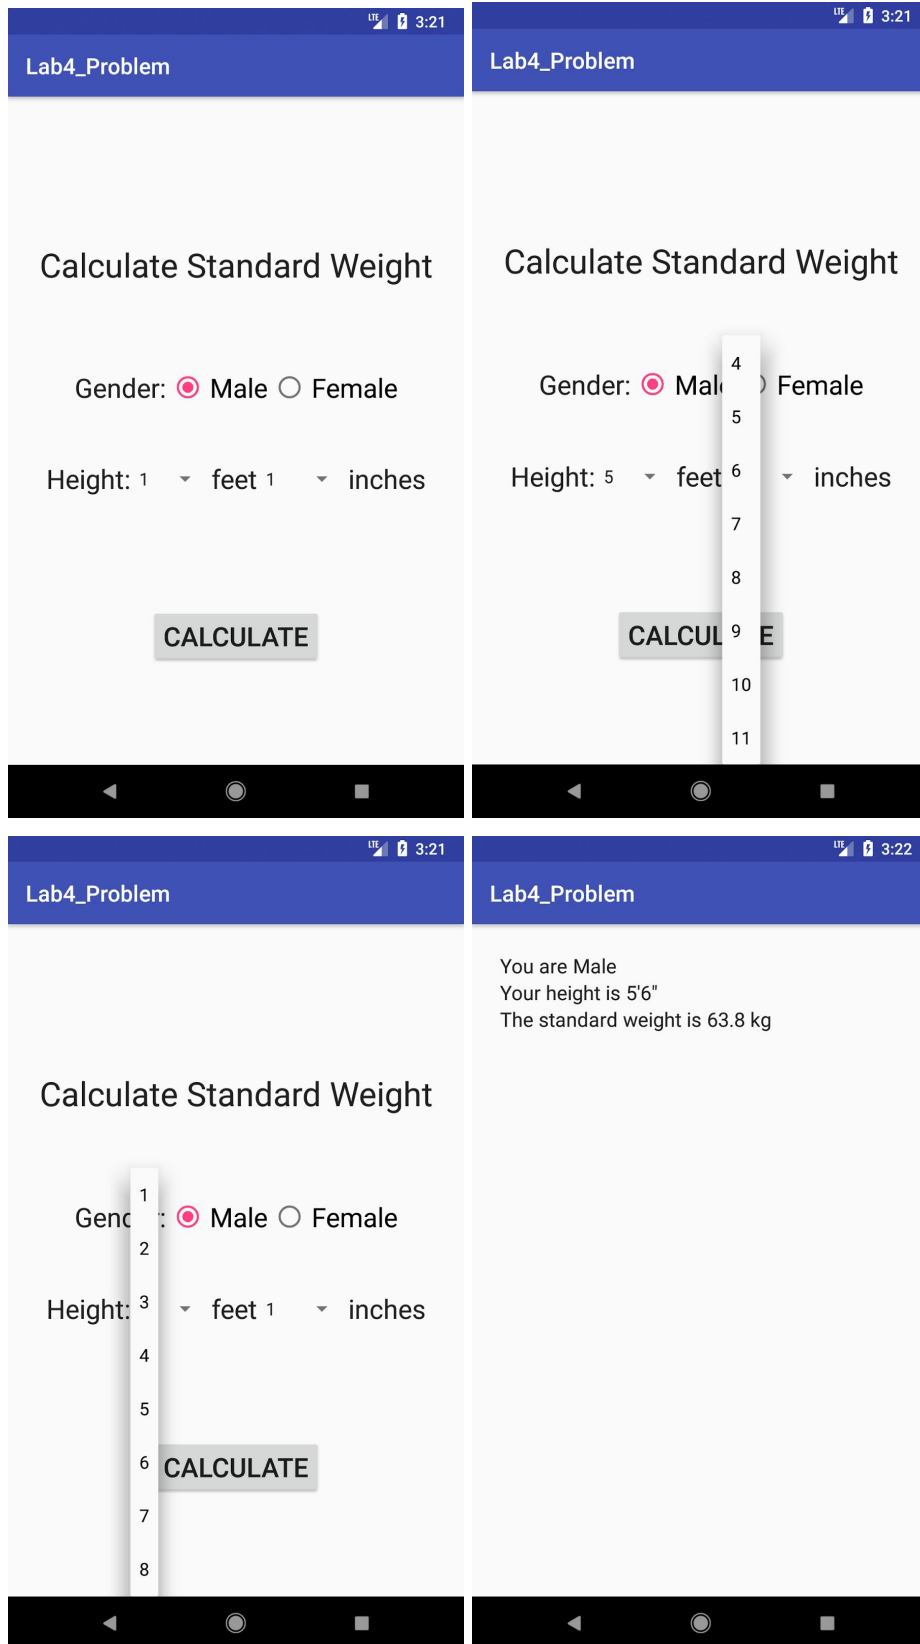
LTE 3:21

Lab4_Problem

Calculate Standard Weight

Gender: Male Female

Height: 1 feet 1 inches

CALCULATE

LTE 3:21

Lab4_Problem

Calculate Standard Weight

Gender: Mal Female

Height: 5 feet inches

CALCUL E

4
5
6
7
8
9
10
11

LTE 3:21

Lab4_Problem

Calculate Standard Weight

Genc : Male Female

Height: feet 1 inches

CALCULATE

1
2
3
4
5
6
7
8

LTE 3:22

Lab4_Problem

You are Male
Your height is 5'6"
The standard weight is 63.8 kg